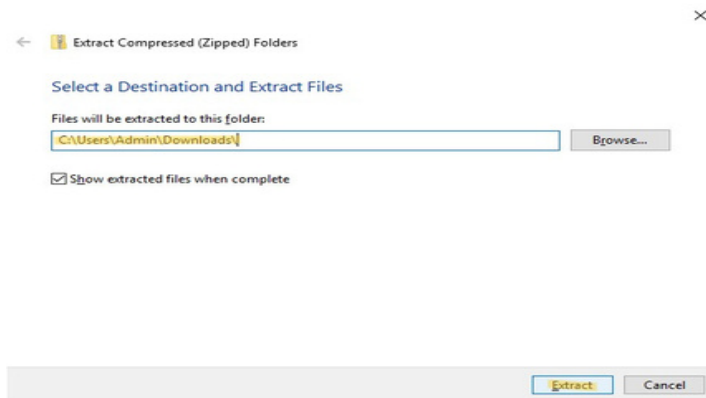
Extract Compressed (Zipped) Folders

Select a Destination and Extract Files

Files will be extracted to this folder:

C:\Users\Admin\Downloads\

Browse...

Show extracted files when complete

Extract

Cancel